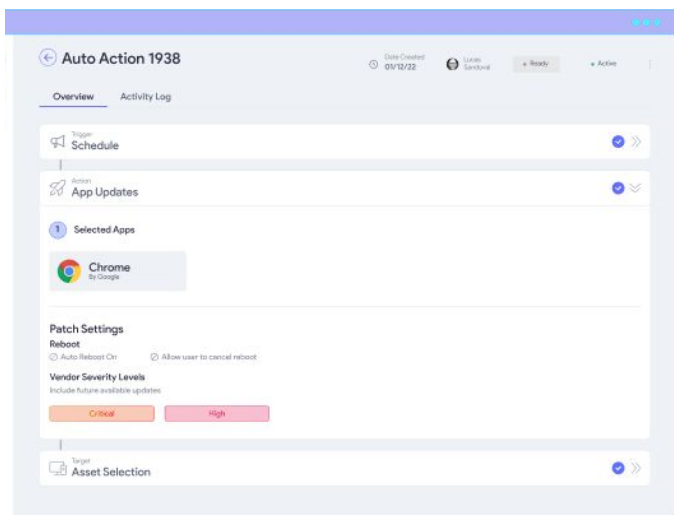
Auto Action 1938

Date Created
01/12/22

Lucas
Sandoval

• Ready

• Active

Overview
Activity Log

Trigger
Schedule

Action
App Updates

1
Selected Apps

Chrome
By Google

Patch Settings

Reboot

Auto Reboot On
Allow user to cancel reboot

Vendor Severity Levels

Include future available updates

Critical
High

Target
Asset Selection